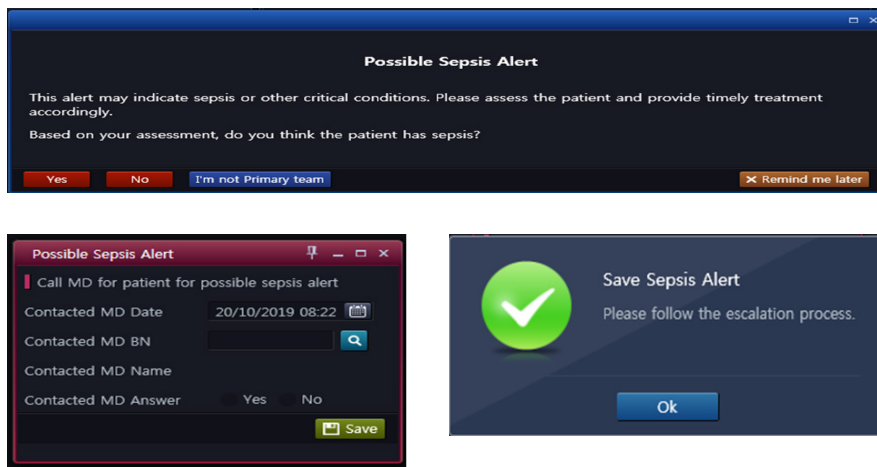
Possible Sepsis Alert

This alert may indicate sepsis or other critical conditions. Please assess the patient and provide timely treatment accordingly.

Based on your assessment, do you think the patient has sepsis?

Yes No I'm not Primary team ✕ Remind me later

Possible Sepsis Alert

Call MD for patient for possible sepsis alert

Contacted MD Date 20/10/2019 08:22

Contacted MD BN

Contacted MD Name

Contacted MD Answer Yes No

Save

Save Sepsis Alert

Please follow the escalation process.

Ok